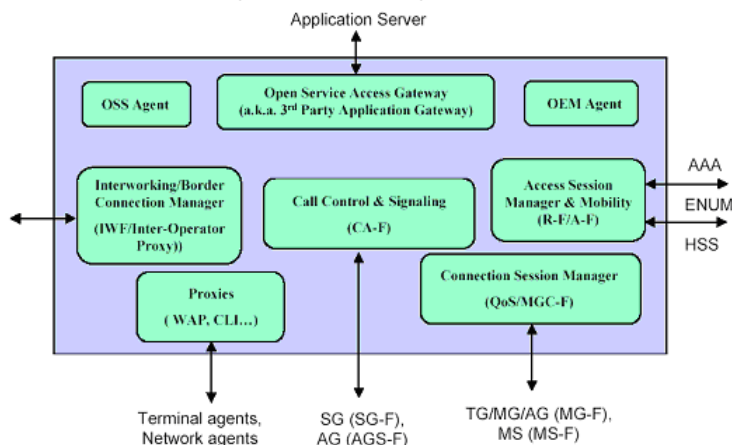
Application Server

OSS Agent

Open Service Access Gateway
(a.k.a. 3rd Party Application Gateway)

OEM Agent

Interworking/Border Connection Manager
(IWF/Inter-Operator Proxy))

Call Control & Signaling
(CA-F)

Access Session Manager & Mobility
(R-F/A-F)

AAA
ENUM
HSS

Connection Session Manager
(QoS/MGC-F)

Proxies
( WAP, CLI…)

Terminal agents, Network agents

SG (SG-F), AG (AGS-F)

TG/MG/AG (MG-F), MS (MS-F)